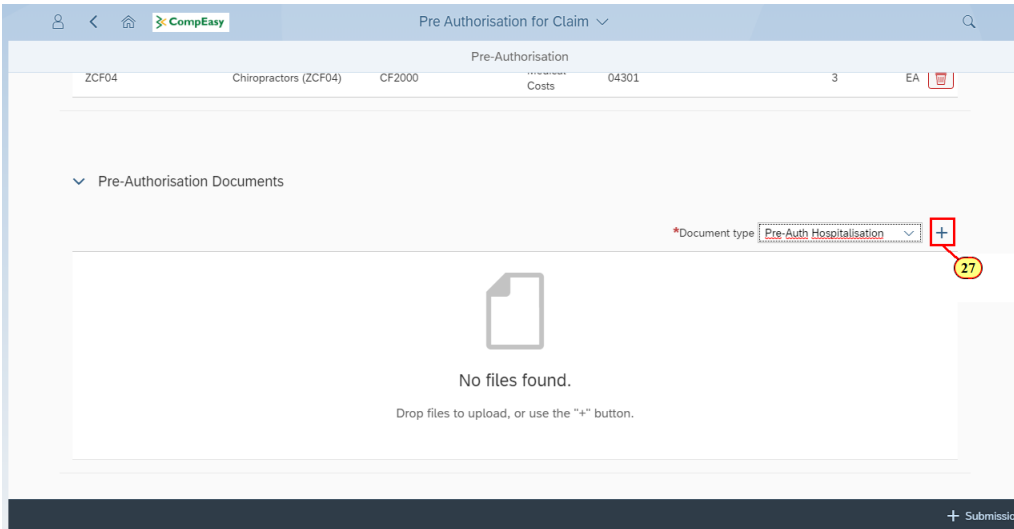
CompEasy

Pre Authorisation for Claim

Pre-Authorisation

| ZCF04 | Chiropractors (ZCF04) | CF2000 | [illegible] Costs | 04301 | 3 | EA |
|---|---|---|---|---|---|---|

Pre-Authorisation Documents

*Document type Pre-Auth Hospitalisation

+

27

No files found.

Drop files to upload, or use the "+" button.

+ Submissio